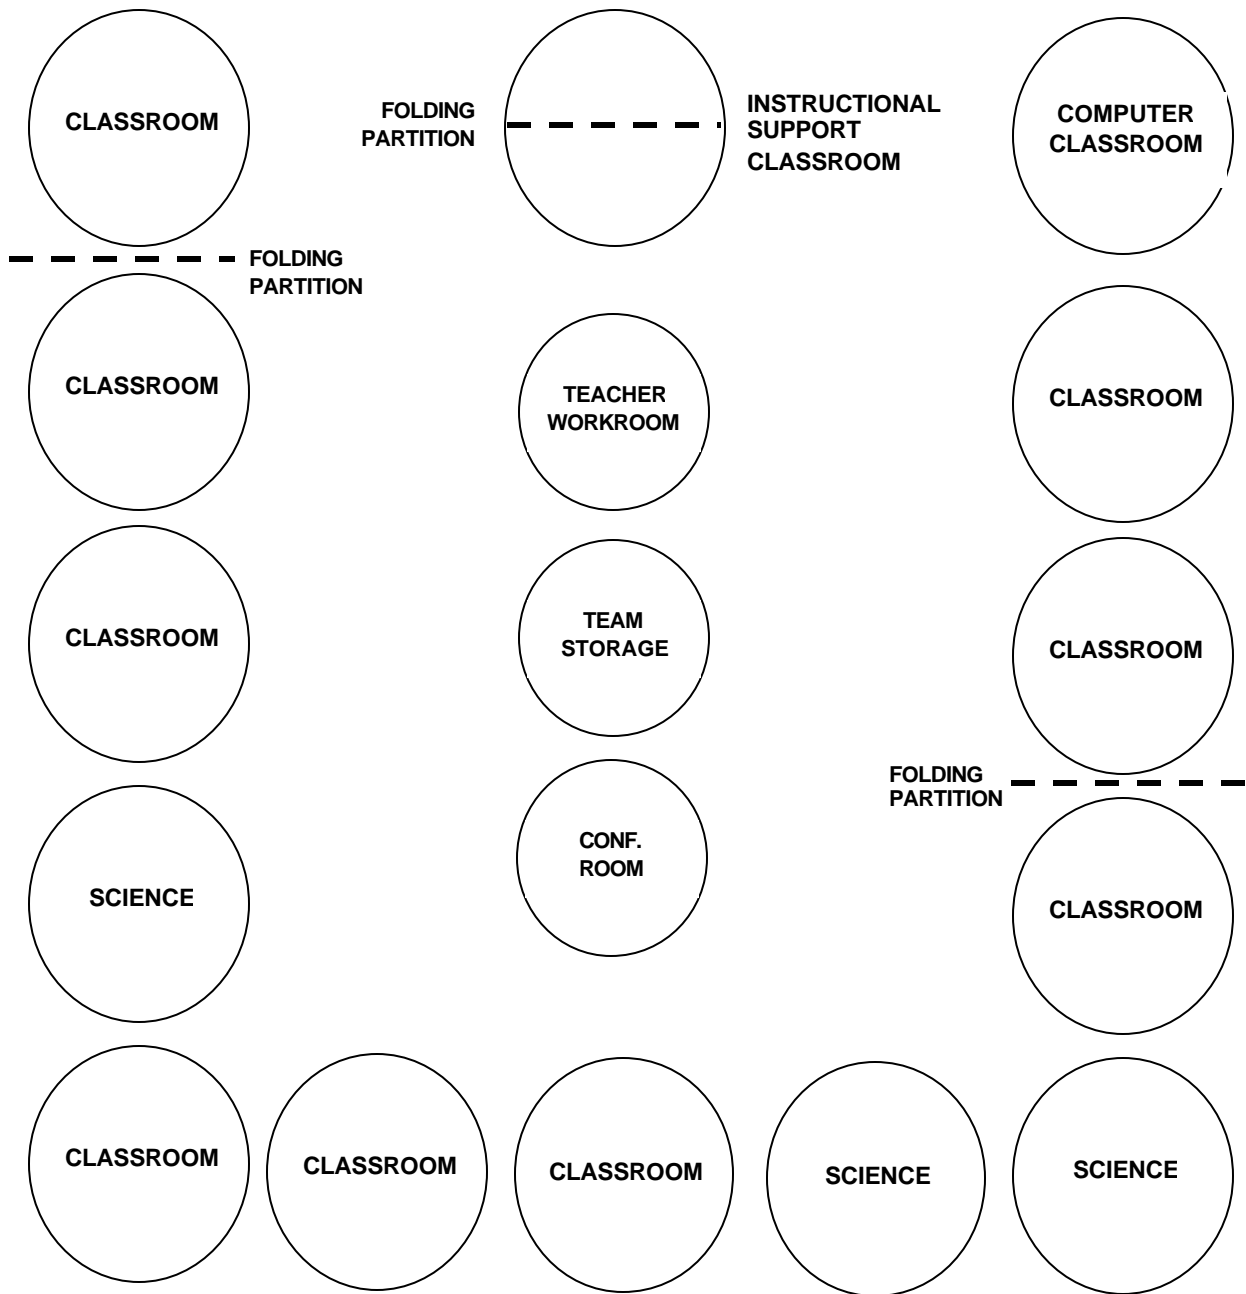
CLASSROOM

FOLDING PARTITION

INSTRUCTIONAL SUPPORT CLASSROOM

COMPUTER CLASSROOM

FOLDING PARTITION

CLASSROOM

TEACHER WORKROOM

CLASSROOM

CLASSROOM

TEAM STORAGE

CLASSROOM

FOLDING PARTITION

SCIENCE

CONF. ROOM

CLASSROOM

CLASSROOM

CLASSROOM

CLASSROOM

SCIENCE

SCIENCE